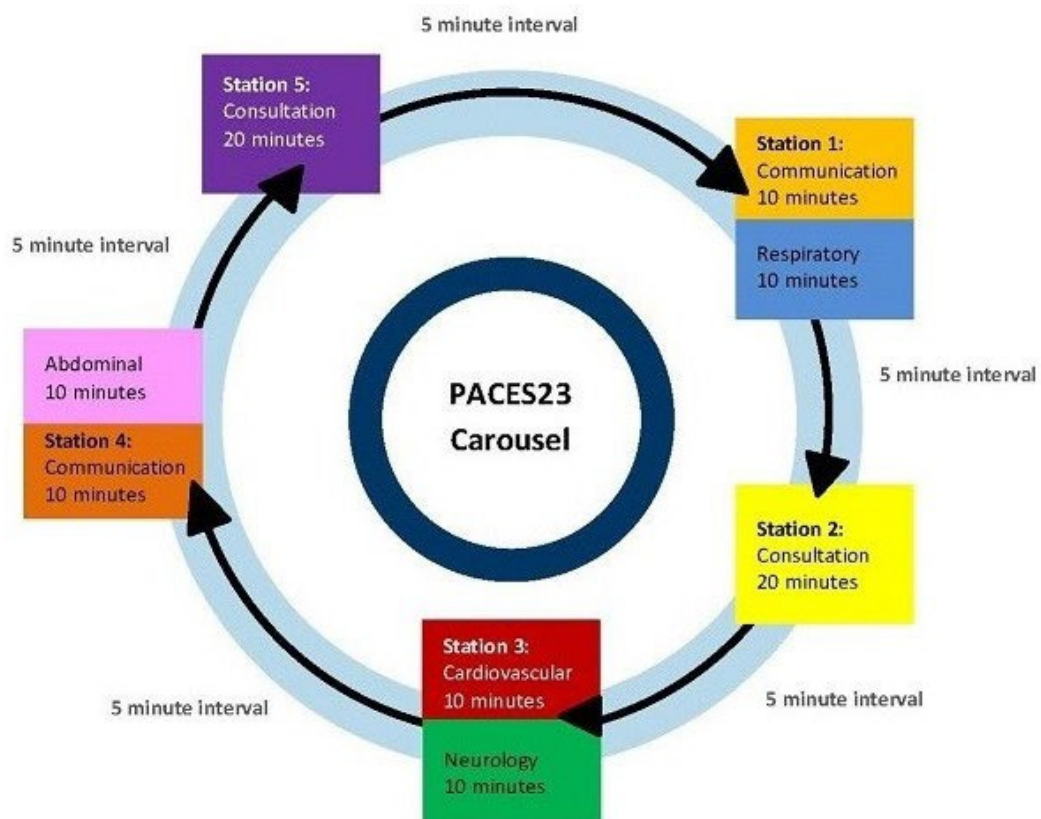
5 minute interval

Station 5:
Consultation
20 minutes

Station 1:
Communication
10 minutes

Respiratory
10 minutes

5 minute interval

PACES23
Carousel

5 minute interval

Abdominal
10 minutes

Station 4:
Communication
10 minutes

Station 2:
Consultation
20 minutes

Station 3:
Cardiovascular
10 minutes

Neurology
10 minutes

5 minute interval

5 minute interval